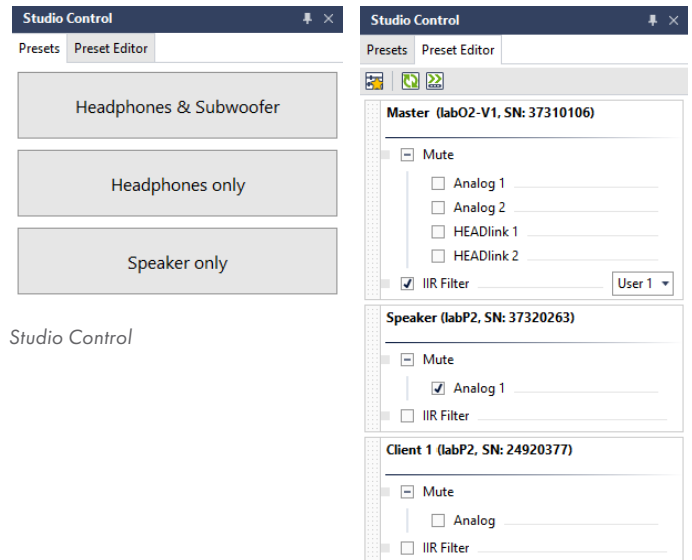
Studio Control

Presets | Preset Editor

Headphones & Subwoofer

Headphones only

Speaker only

Studio Control

Studio Control

Presets | Preset Editor

Master (labO2-V1, SN: 37310106)

Mute

Analog 1

Analog 2

HEADlink 1

HEADlink 2

IIR Filter

User 1

Speaker (labP2, SN: 37320263)

Mute

Analog 1

IIR Filter

Client 1 (labP2, SN: 24920377)

Mute

Analog

IIR Filter